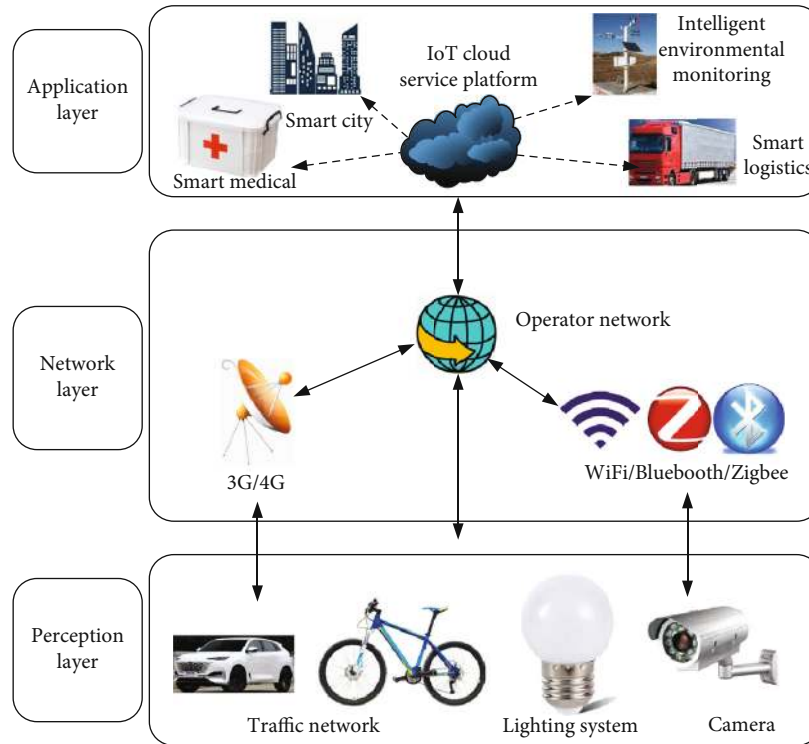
Application layer

IoT cloud service platform

Intelligent environmental monitoring

Smart city

Smart logistics

Smart medical

Network layer

Operator network

3G/4G

WiFi/Bluebooth/Zigbee

Perception layer

Traffic network

Lighting system

Camera